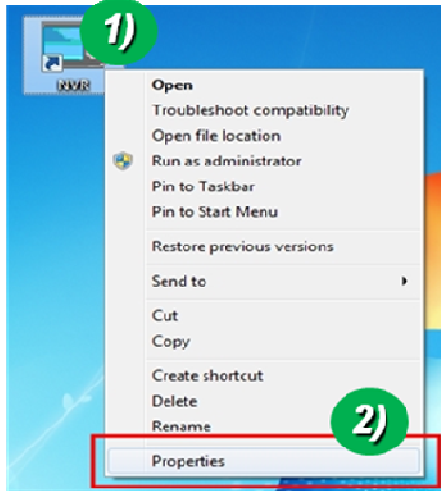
1)

NVR

Open
Troubleshoot compatibility
Open file location
Run as administrator
Pin to Taskbar
Pin to Start Menu
Restore previous versions
Send to
Cut
Copy
Create shortcut
Delete
Rename
Properties

2)